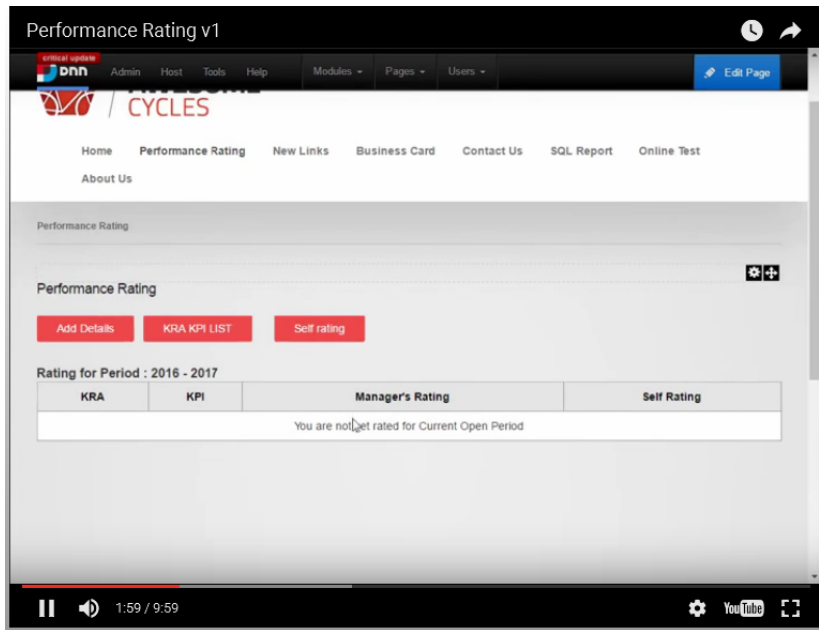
Performance Rating v1

critical update
DNN Admin Host Tools Help Modules Pages Users

Edit Page

CYCLES

Home Performance Rating New Links Business Card Contact Us SQL Report Online Test About Us

Performance Rating

Performance Rating

Add Details KRA KPI LIST Self rating

Rating for Period : 2016 - 2017

| KRA | KPI | Manager's Rating | Self Rating |
|---|---|---|---|
| You are not yet rated for Current Open Period | | | |

1:59 / 9:59

YouTube